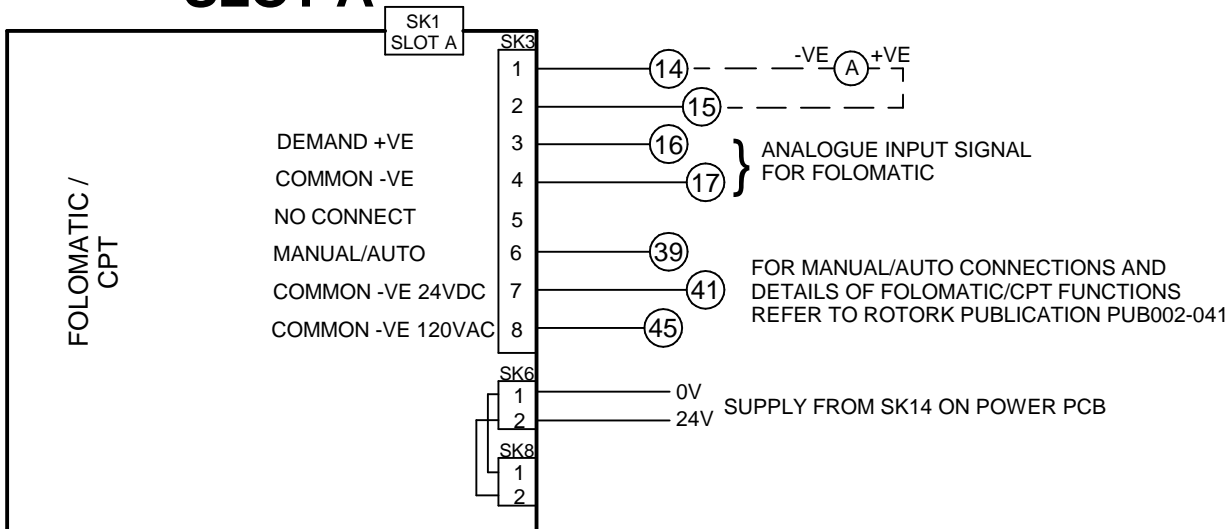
SLOT A

SK1
SLOT A

SK3

FOLOMATIC / CPT

| | |
|---|---|
| | 1 |
| | 2 |
| DEMAND +VE | 3 |
| COMMON -VE | 4 |
| NO CONNECT | 5 |
| MANUAL/AUTO | 6 |
| COMMON -VE 24VDC | 7 |
| COMMON -VE 120VAC | 8 |

14 -VE A +VE
15
16
17
ANALOGUE INPUT SIGNAL FOR FOLOMATIC

39
41
45
FOR MANUAL/AUTO CONNECTIONS AND DETAILS OF FOLOMATIC/CPT FUNCTIONS REFER TO ROTORK PUBLICATION PUB002-041

SK6
1
2
0V
24V
SUPPLY FROM SK14 ON POWER PCB

SK8
1
2